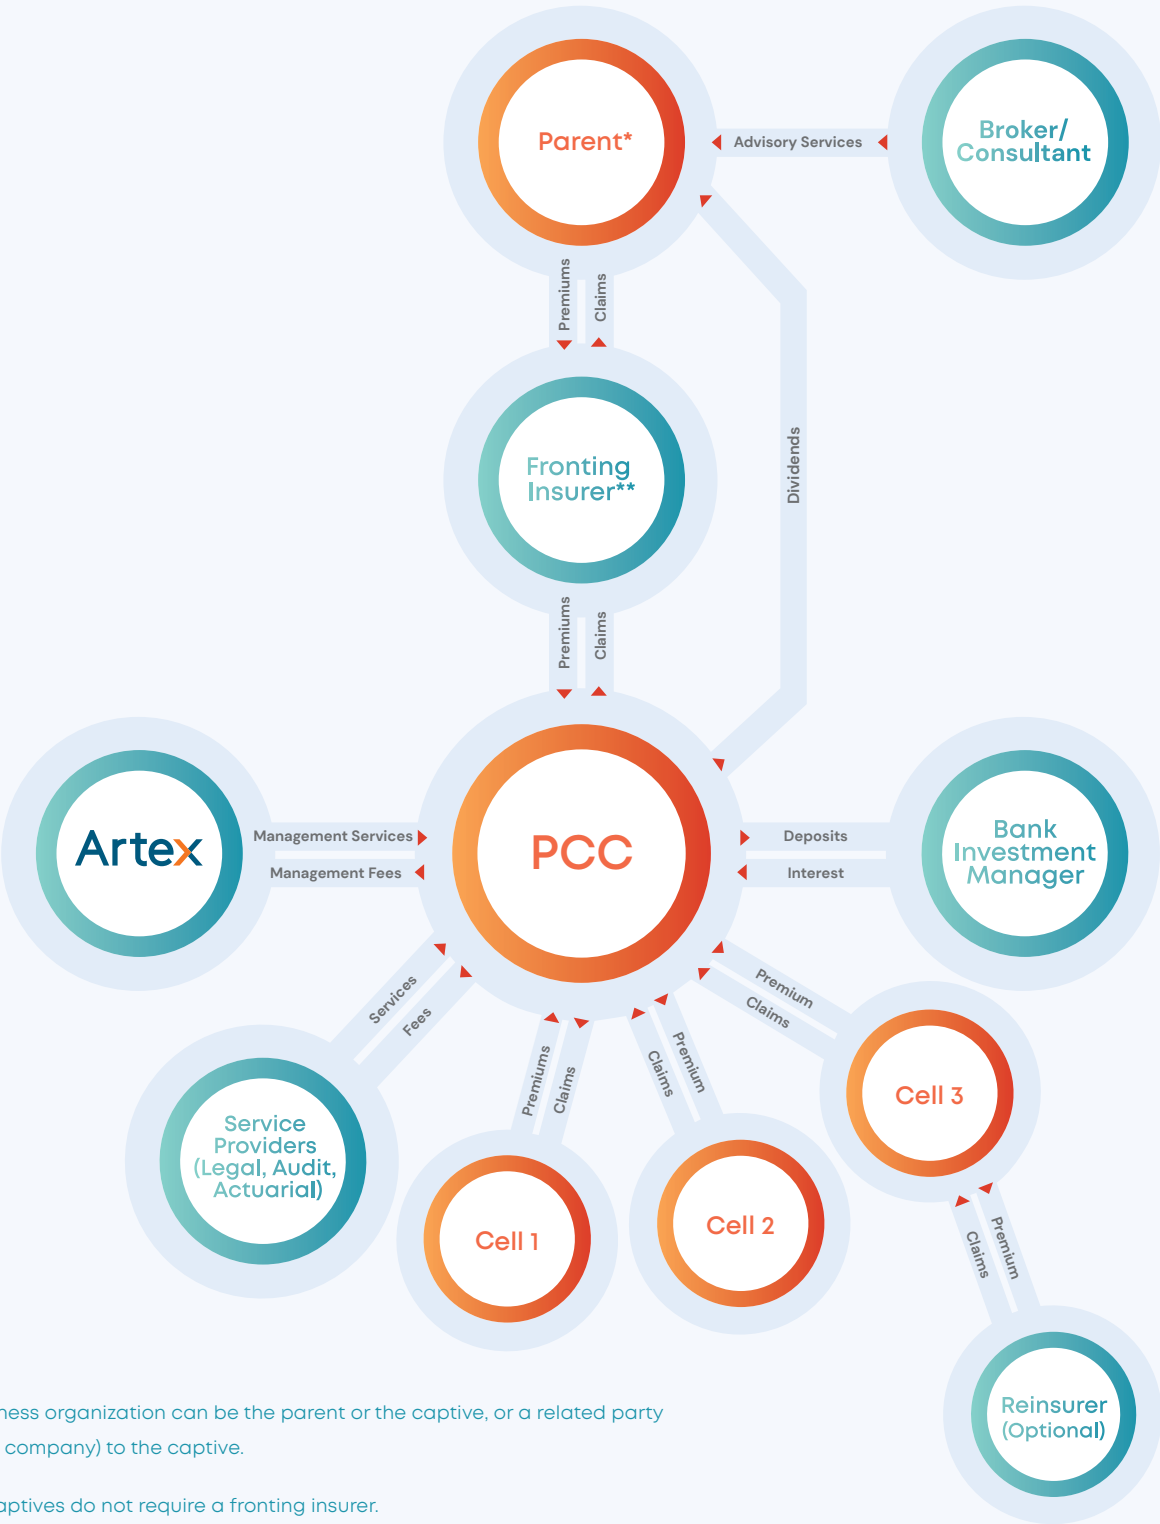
Parent*

Advisory Services

Broker/ Consultant

Premiums

Claims

Fronting Insurer**

Dividends

Premiums

Claims

Artex

Management Services

Management Fees

PCC

Deposits

Interest

Bank Investment Manager

Services

Fees

Premiums

Claims

Claims

Premium

Premium

Claims

Service Providers (Legal, Audit, Actuarial)

Cell 1

Cell 2

Cell 3

Claims

Premium

Reinsurer (Optional)

ness organization can be the parent or the captive, or a related party company) to the captive.

aptives do not require a fronting insurer.